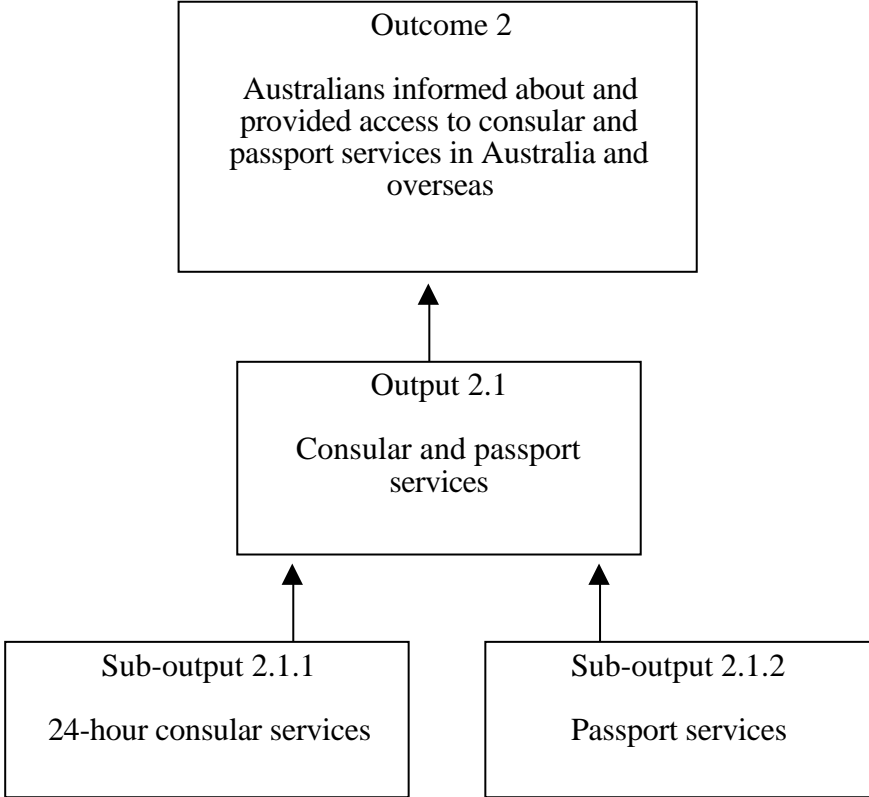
Outcome 2

Australians informed about and provided access to consular and passport services in Australia and overseas

Output 2.1

Consular and passport services

Sub-output 2.1.1

24-hour consular services

Sub-output 2.1.2

Passport services